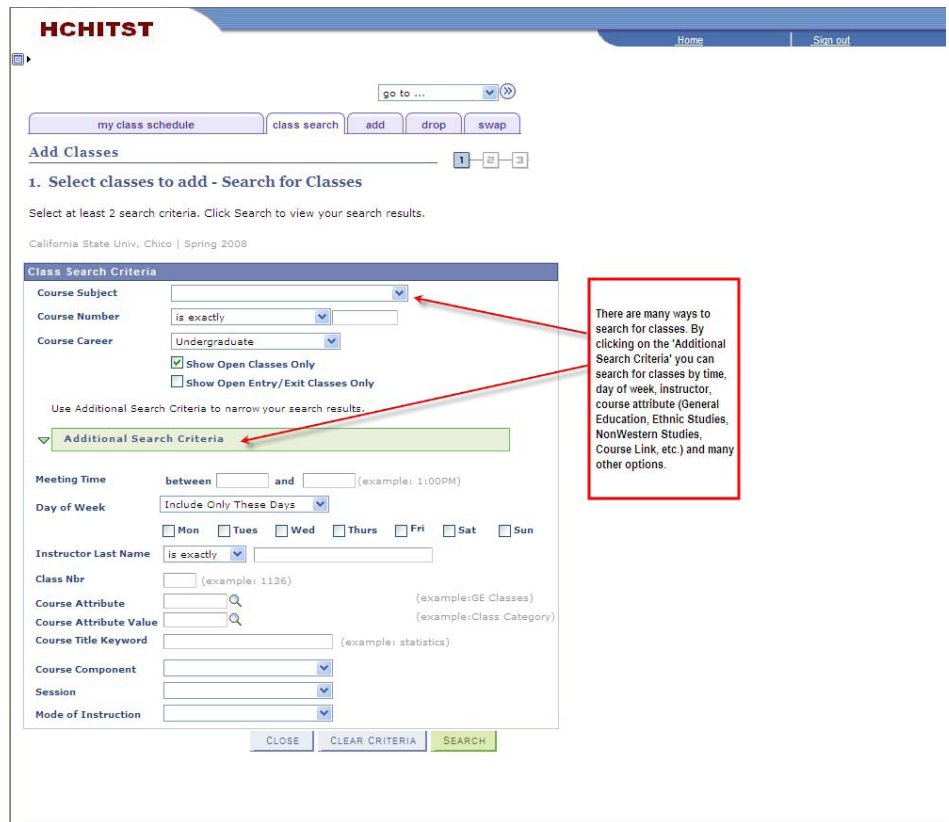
HCHITST

Home | Sign out

go to ...

my class schedule | class search | add | drop | swap

Add Classes

1 2 3

1. Select classes to add - Search for Classes

Select at least 2 search criteria. Click Search to view your search results.

California State Univ, Chico | Spring 2008

Class Search Criteria

Course Subject

Course Number is exactly

Course Career Undergraduate

Show Open Classes Only

Show Open Entry/Exit Classes Only

Use Additional Search Criteria to narrow your search results.

Additional Search Criteria

Meeting Time between and (example: 1:00PM)

Day of Week Include Only These Days

Mon Tues Wed Thurs Fri Sat Sun

Instructor Last Name is exactly

Class Nbr (example: 1136)

Course Attribute (example:GE Classes)

Course Attribute Value (example:Class Category)

Course Title Keyword (example: statistics)

Course Component

Session

Mode of Instruction

CLOSE CLEAR CRITERIA SEARCH

There are many ways to search for classes. By clicking on the 'Additional Search Criteria' you can search for classes by time, day of week, instructor, course attribute (General Education, Ethnic Studies, NonWestern Studies, Course Link, etc.) and many other options.